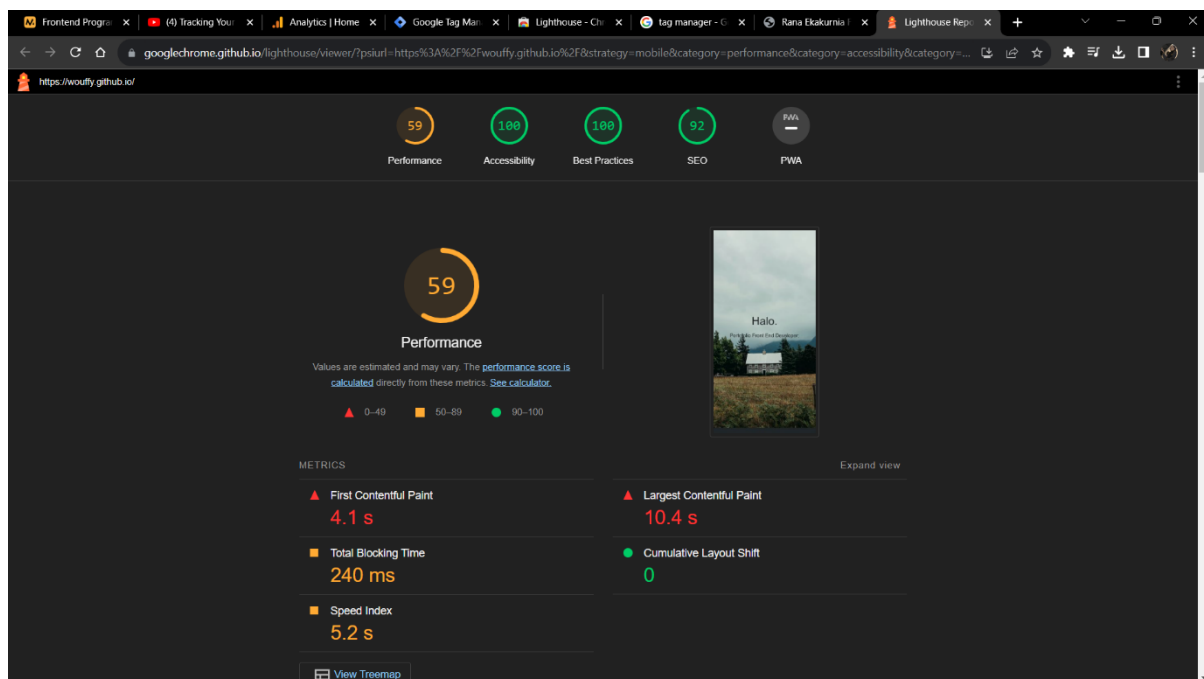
Frontend Progra × (4) Tracking Your × Analytics | Home × Google Tag Man × Lighthouse - Chr × tag manager - G × Rana Ekakurnia × Lighthouse Repo × +

googlechrome.github.io/lighthouse/viewer/?psiurl=https%3A%2F%2Fwouffy.github.io%2F&strategy=mobile&category=performance&category=accessibility&category=...

https://wouffy.github.io/

59 Performance
100 Accessibility
100 Best Practices
92 SEO
PWA PWA

59

Performance

Values are estimated and may vary. The performance score is calculated directly from these metrics. See calculator.

0–49 50–89 90–100

Halo.
Portofolio Front End Developer

METRICS

Expand view

First Contentful Paint
4.1 s

Largest Contentful Paint
10.4 s

Total Blocking Time
240 ms

Cumulative Layout Shift
0

Speed Index
5.2 s

View Treemap